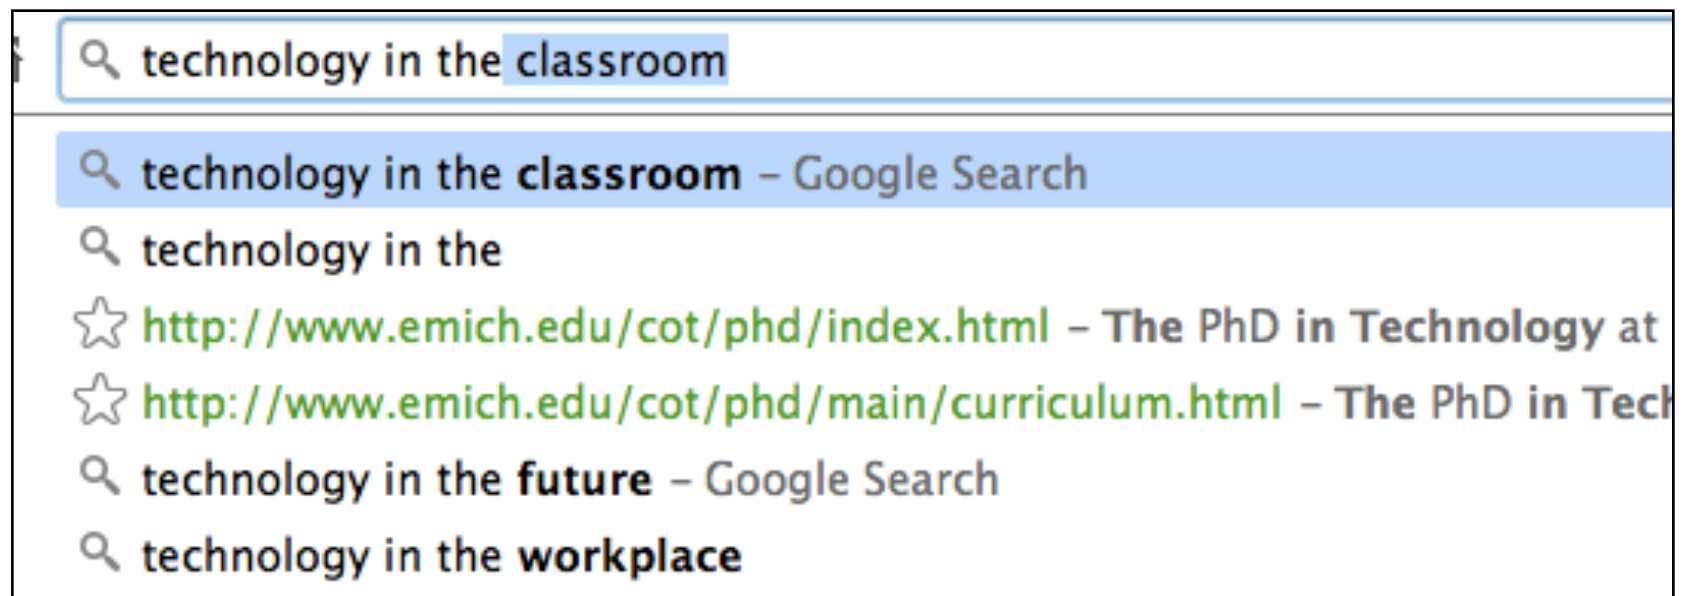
technology in the classroom

technology in the classroom – Google Search

technology in the

http://www.emich.edu/cot/phd/index.html – The PhD in Technology at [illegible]

http://www.emich.edu/cot/phd/main/curriculum.html – The PhD in Tec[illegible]

technology in the future – Google Search

technology in the workplace